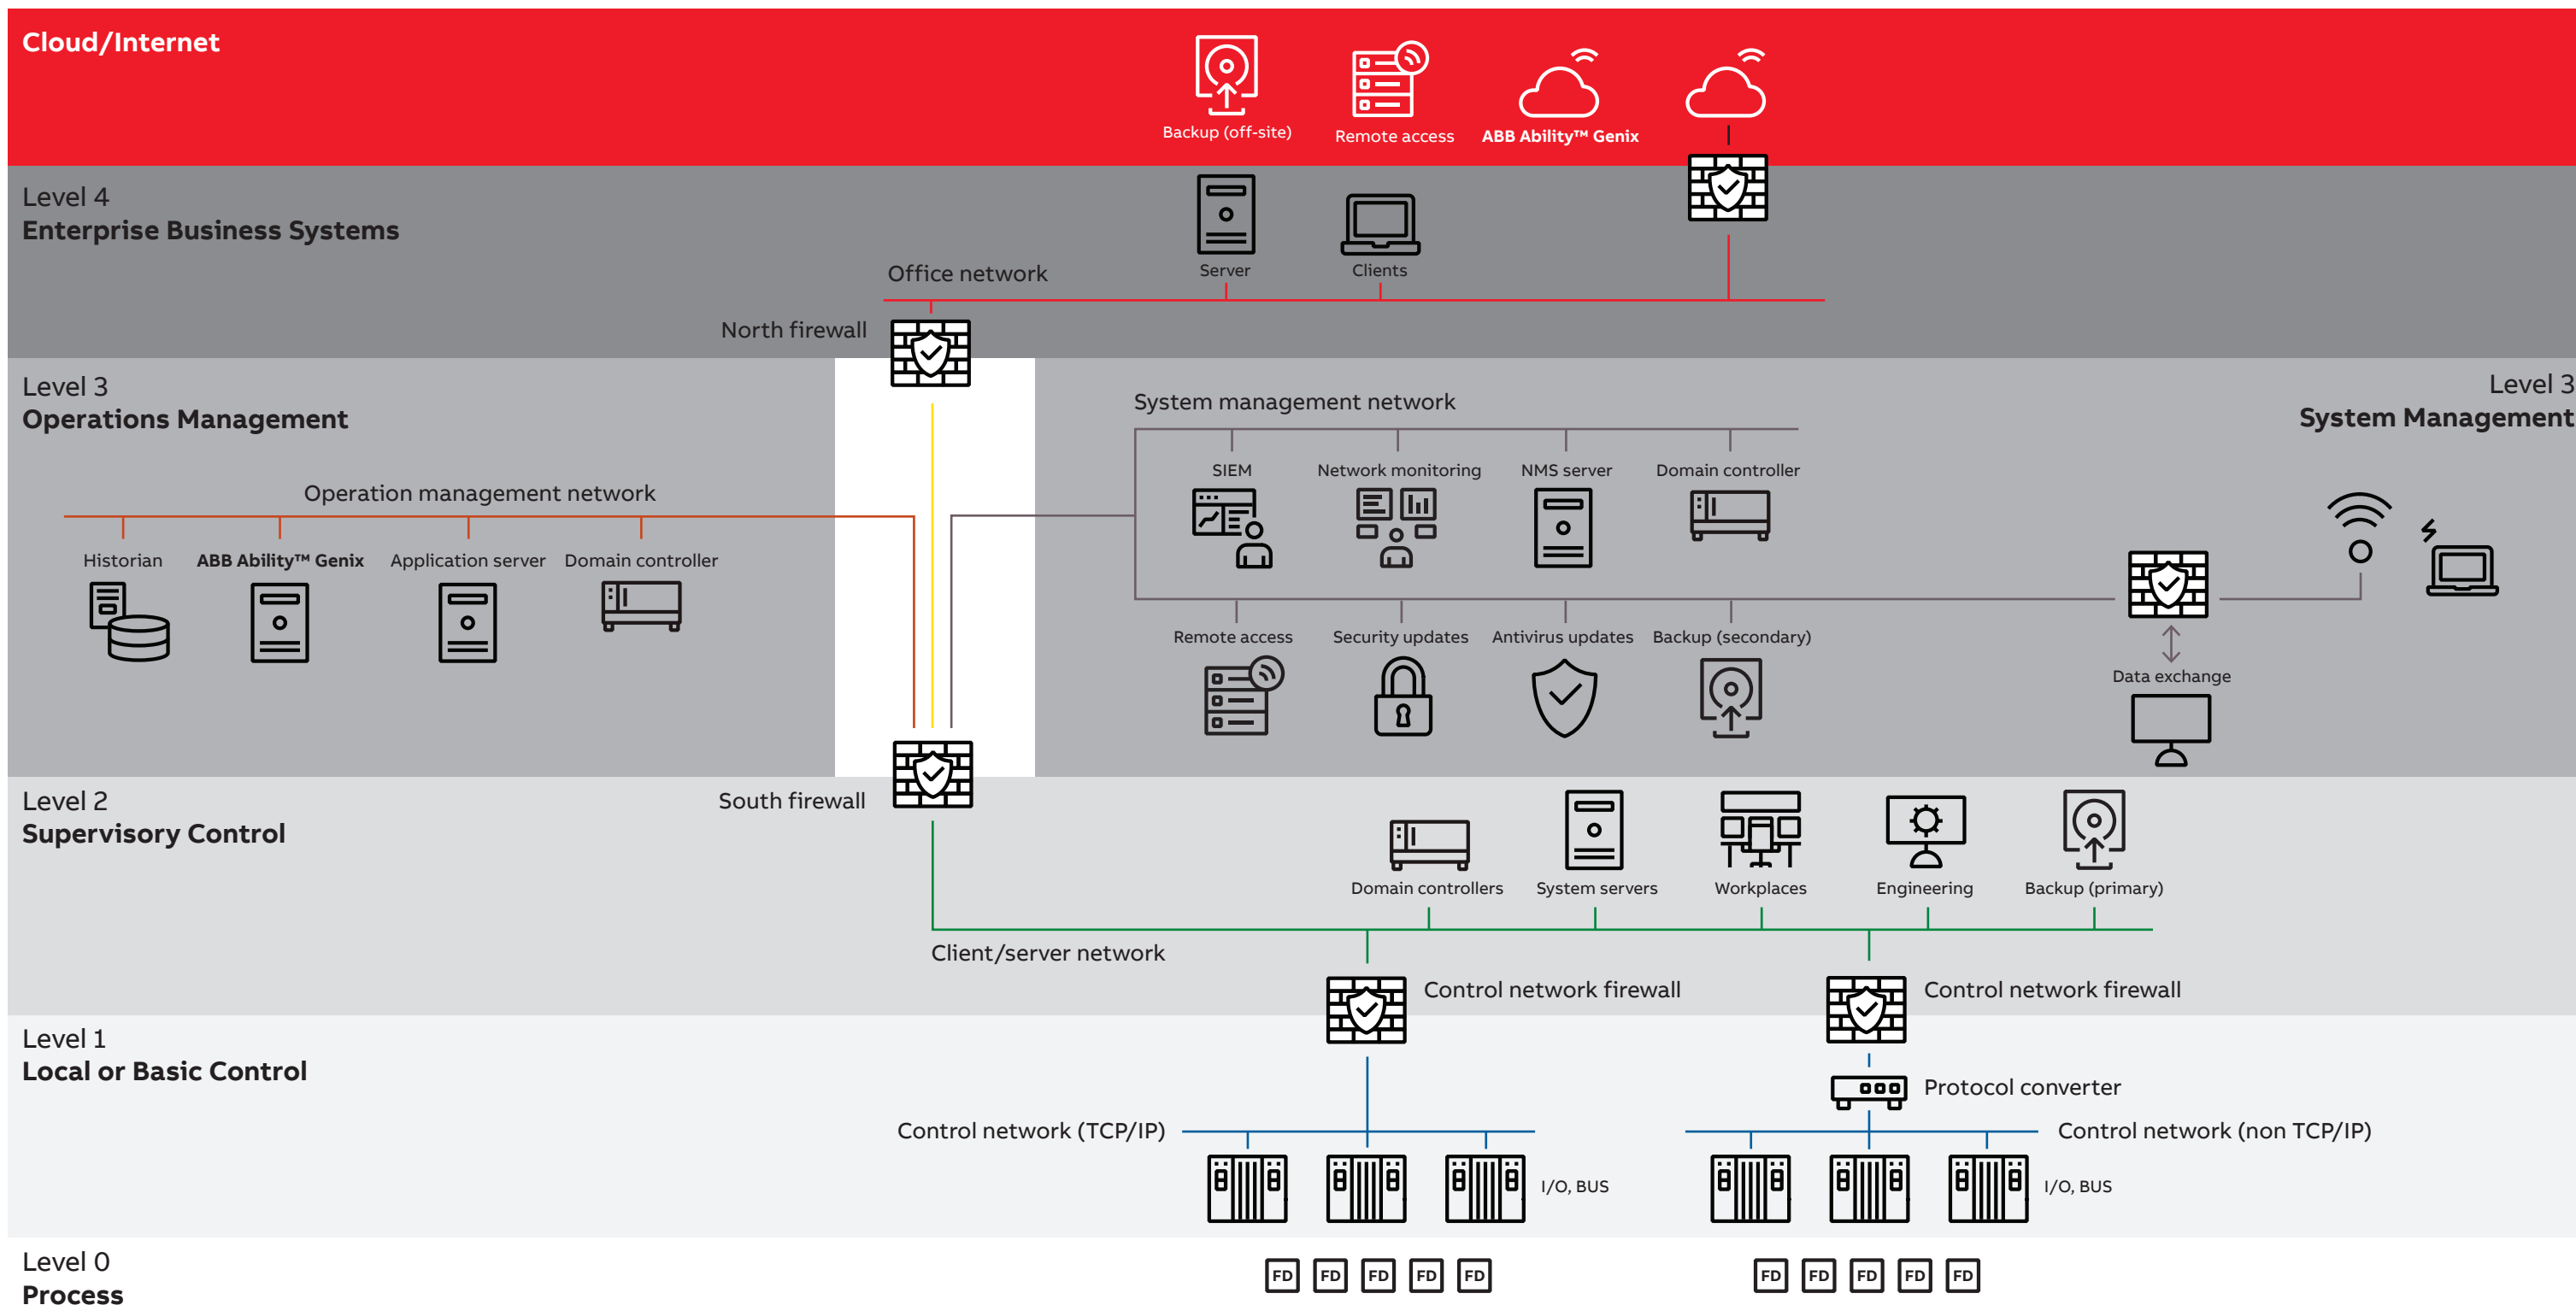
Cloud/Internet

Backup (off-site)
Remote access
ABB Ability™ Genix

Level 4
Enterprise Business Systems

Server
Clients
Office network
North firewall

Level 3
Operations Management

Operation management network
Historian
ABB Ability™ Genix
Application server
Domain controller

System management network

Level 3
System Management

SIEM
Network monitoring
NMS server
Domain controller
Remote access
Security updates
Antivirus updates
Backup (secondary)
Data exchange

Level 2
Supervisory Control

South firewall
Domain controllers
System servers
Workplaces
Engineering
Backup (primary)
Client/server network
Control network firewall
Control network firewall

Level 1
Local or Basic Control

Protocol converter
Control network (TCP/IP)
Control network (non TCP/IP)
I/O, BUS
I/O, BUS

Level 0
Process

FD FD FD FD FD
FD FD FD FD FD